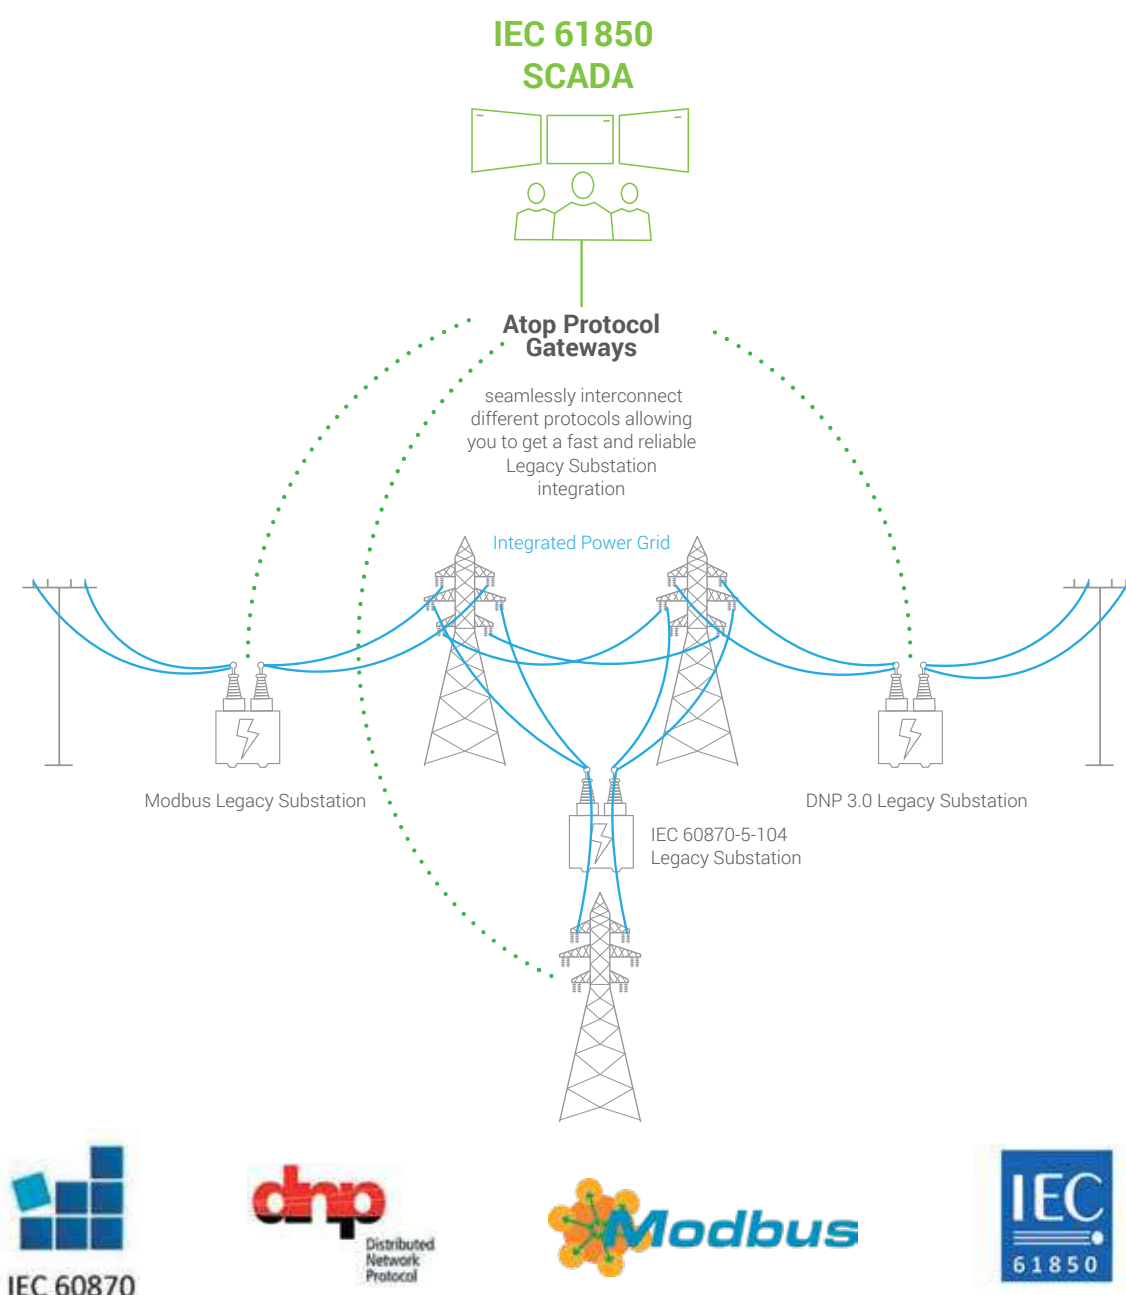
IEC 61850
SCADA

Atop Protocol Gateways

seamlessly interconnect different protocols allowing you to get a fast and reliable Legacy Substation integration

Integrated Power Grid

Modbus Legacy Substation

DNP 3.0 Legacy Substation

IEC 60870-5-104
Legacy Substation

IEC 60870

dnp
Distributed
Network
Protocol

Modbus

IEC
61850